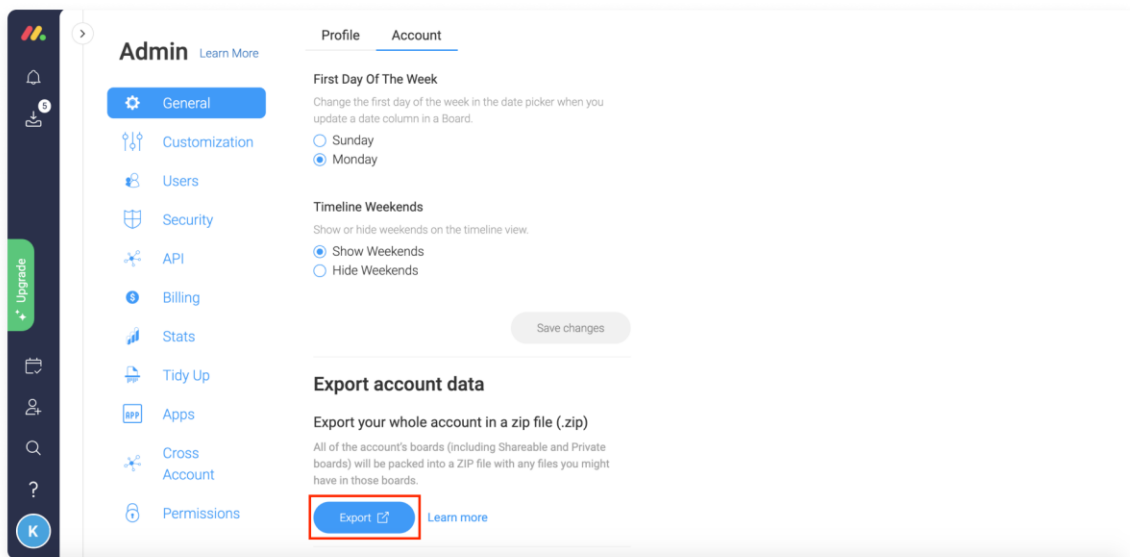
5

Upgrade

K

Admin Learn More

General

Customization

Users

Security

API

Billing

Stats

Tidy Up

APP Apps

Cross Account

Permissions

Profile Account

First Day Of The Week

Change the first day of the week in the date picker when you update a date column in a Board.

Sunday

Monday

Timeline Weekends

Show or hide weekends on the timeline view.

Show Weekends

Hide Weekends

Save changes

Export account data

Export your whole account in a zip file (.zip)

All of the account's boards (including Shareable and Private boards) will be packed into a ZIP file with any files you might have in those boards.

Export

Learn more